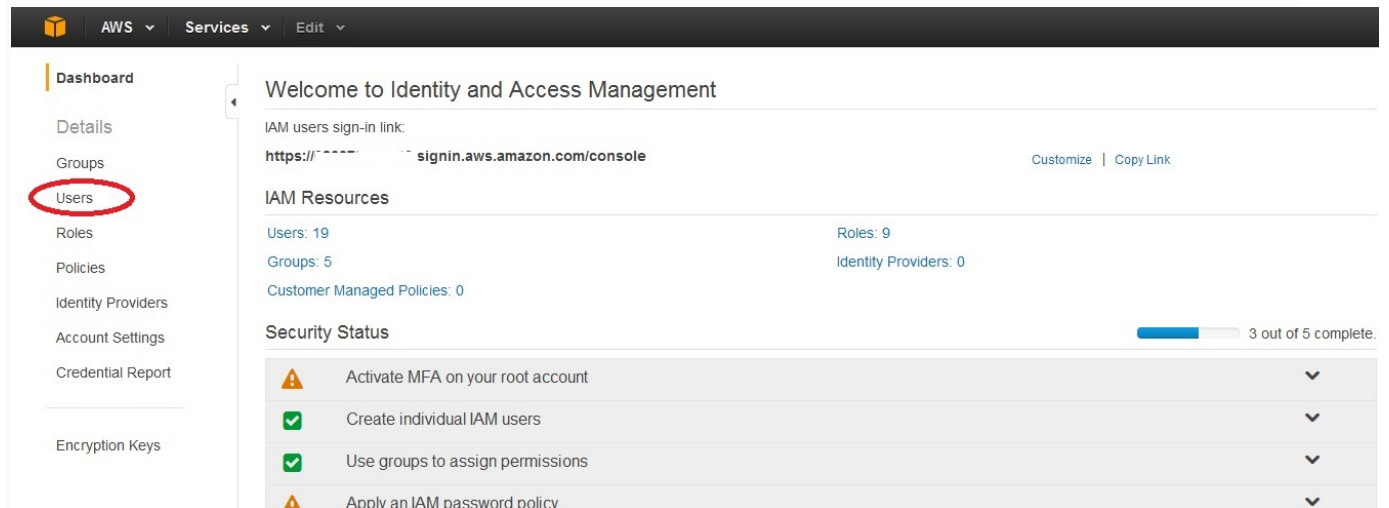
AWS Services Edit

Dashboard

Details

Groups

Users

Roles

Policies

Identity Providers

Account Settings

Credential Report

Encryption Keys

Welcome to Identity and Access Management

IAM users sign-in link:

https://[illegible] signin.aws.amazon.com/console

Customize | Copy Link

IAM Resources

Users: 19

Roles: 9

Groups: 5

Identity Providers: 0

Customer Managed Policies: 0

Security Status

3 out of 5 complete.

Activate MFA on your root account

Create individual IAM users

Use groups to assign permissions

Apply an IAM password policy